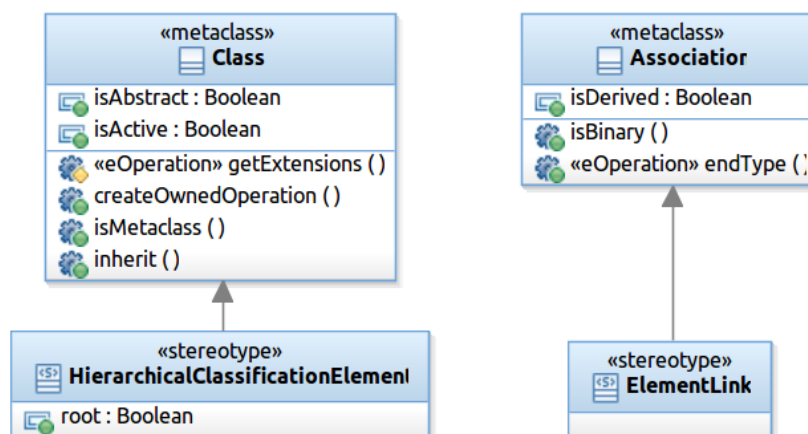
«metaclass»
Class

isAbstract : Boolean
isActive : Boolean

«eOperation» getExtensions ( )
createOwnedOperation ( )
isMetaclass ( )
inherit ( )

«metaclass»
Associatior

isDerived : Boolean

isBinary ( )
«eOperation» endType ( )

«stereotype»
HierarchicalClassificationElement

root : Boolean

«stereotype»
ElementLink